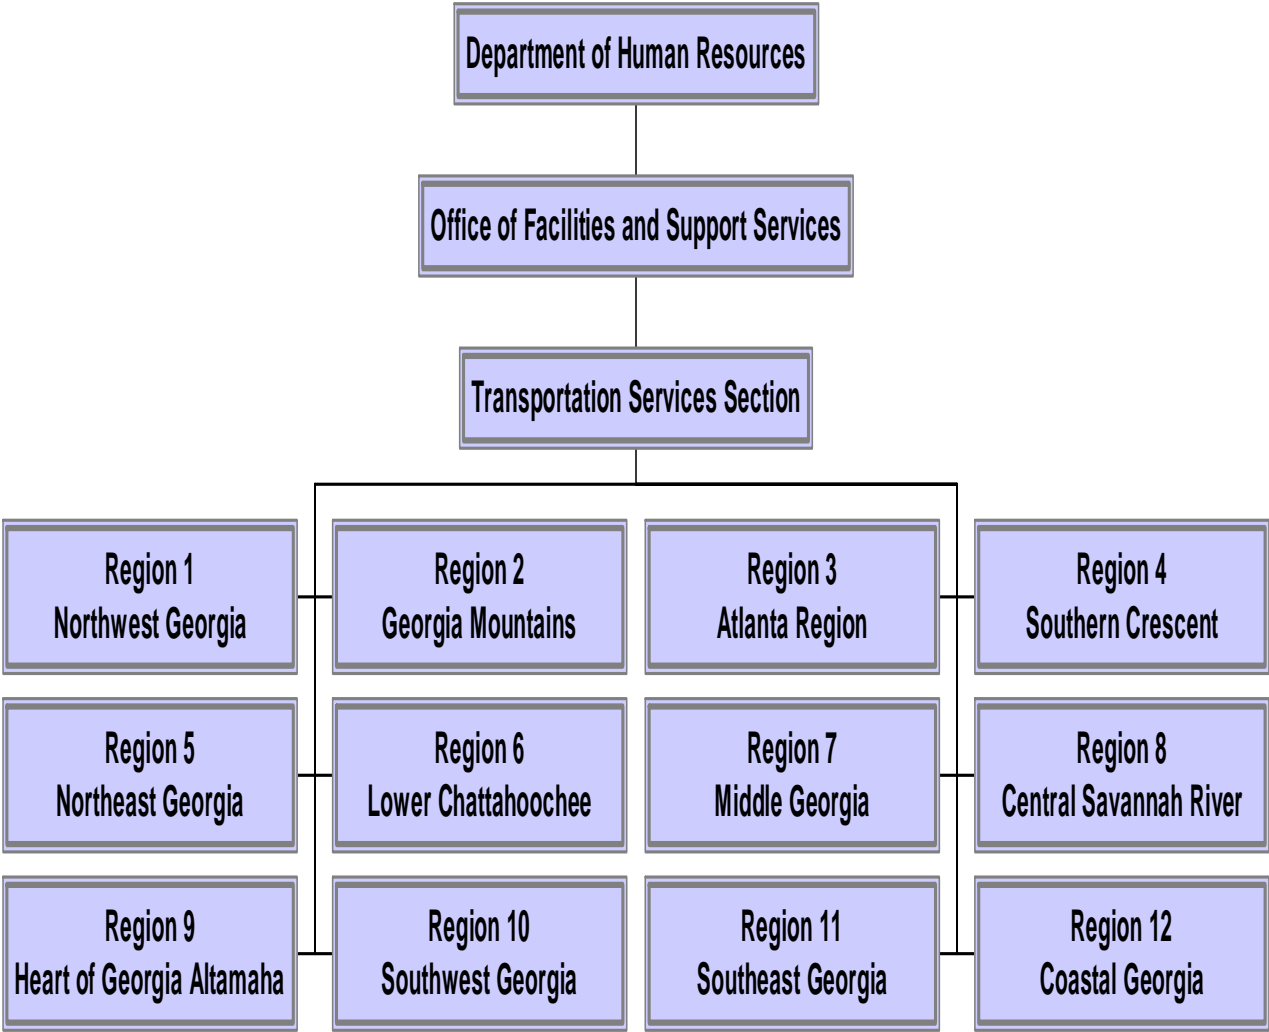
Department of Human Resources

Office of Facilities and Support Services

Transportation Services Section

Region 1
Northwest Georgia

Region 2
Georgia Mountains

Region 3
Atlanta Region

Region 4
Southern Crescent

Region 5
Northeast Georgia

Region 6
Lower Chattahoochee

Region 7
Middle Georgia

Region 8
Central Savannah River

Region 9
Heart of Georgia Altamaha

Region 10
Southwest Georgia

Region 11
Southeast Georgia

Region 12
Coastal Georgia